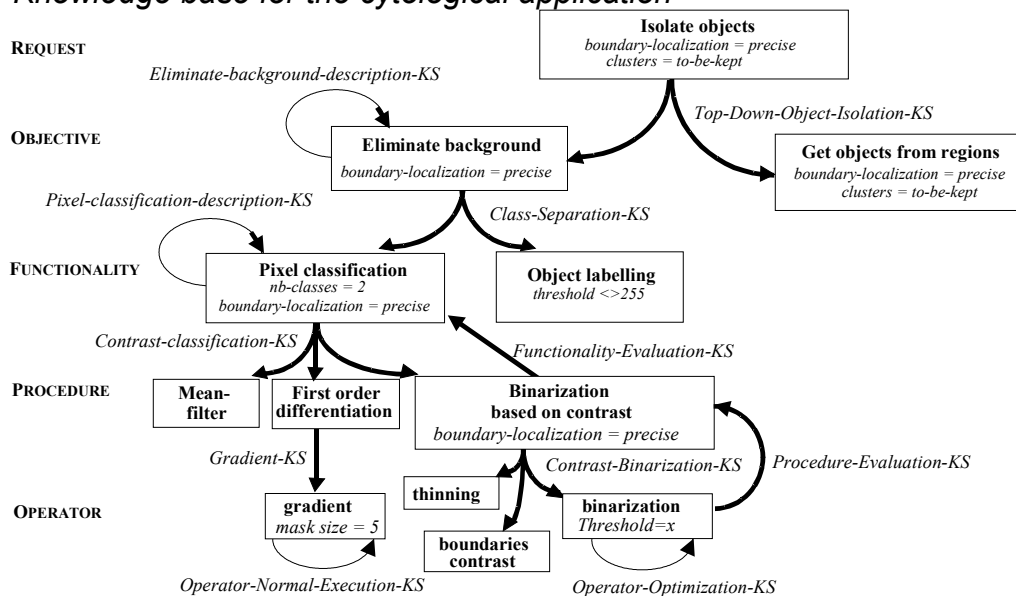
Knowledge base for the cytological application

REQUEST

Isolate objects
boundary-localization = precise
clusters = to-be-kept

Eliminate-background-description-KS

Top-Down-Object-Isolation-KS

OBJECTIVE

Eliminate background
boundary-localization = precise

Get objects from regions
boundary-localization = precise
clusters = to-be-kept

Pixel-classification-description-KS

Class-Separation-KS

FUNCTIONALITY

Pixel classification
nb-classes = 2
boundary-localization = precise

Object labelling
threshold <>255

Contrast-classification-KS

Functionality-Evaluation-KS

PROCEDURE

Mean-filter

First order differentiation

Binarization based on contrast
boundary-localization = precise

Gradient-KS

Contrast-Binarization-KS

Procedure-Evaluation-KS

thinning

OPERATOR

gradient
mask size = 5

binarization
Threshold=x

boundaries contrast

Operator-Normal-Execution-KS

Operator-Optimization-KS